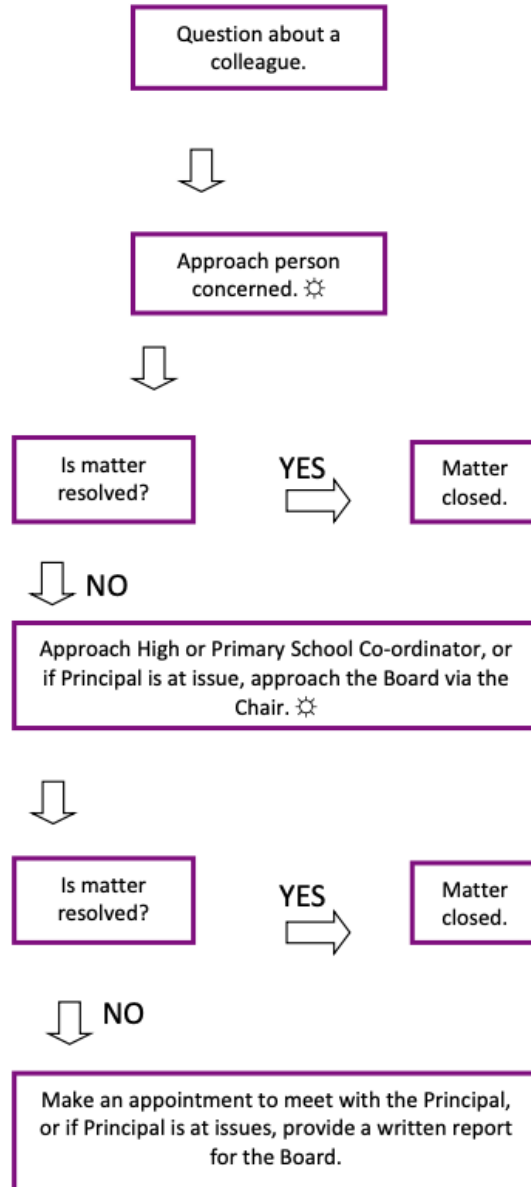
Question about a colleague.

Approach person concerned. ☼

Is matter resolved?

YES

Matter closed.

NO

Approach High or Primary School Co-ordinator, or if Principal is at issue, approach the Board via the Chair. ☼

Is matter resolved?

YES

Matter closed.

NO

Make an appointment to meet with the Principal, or if Principal is at issues, provide a written report for the Board.